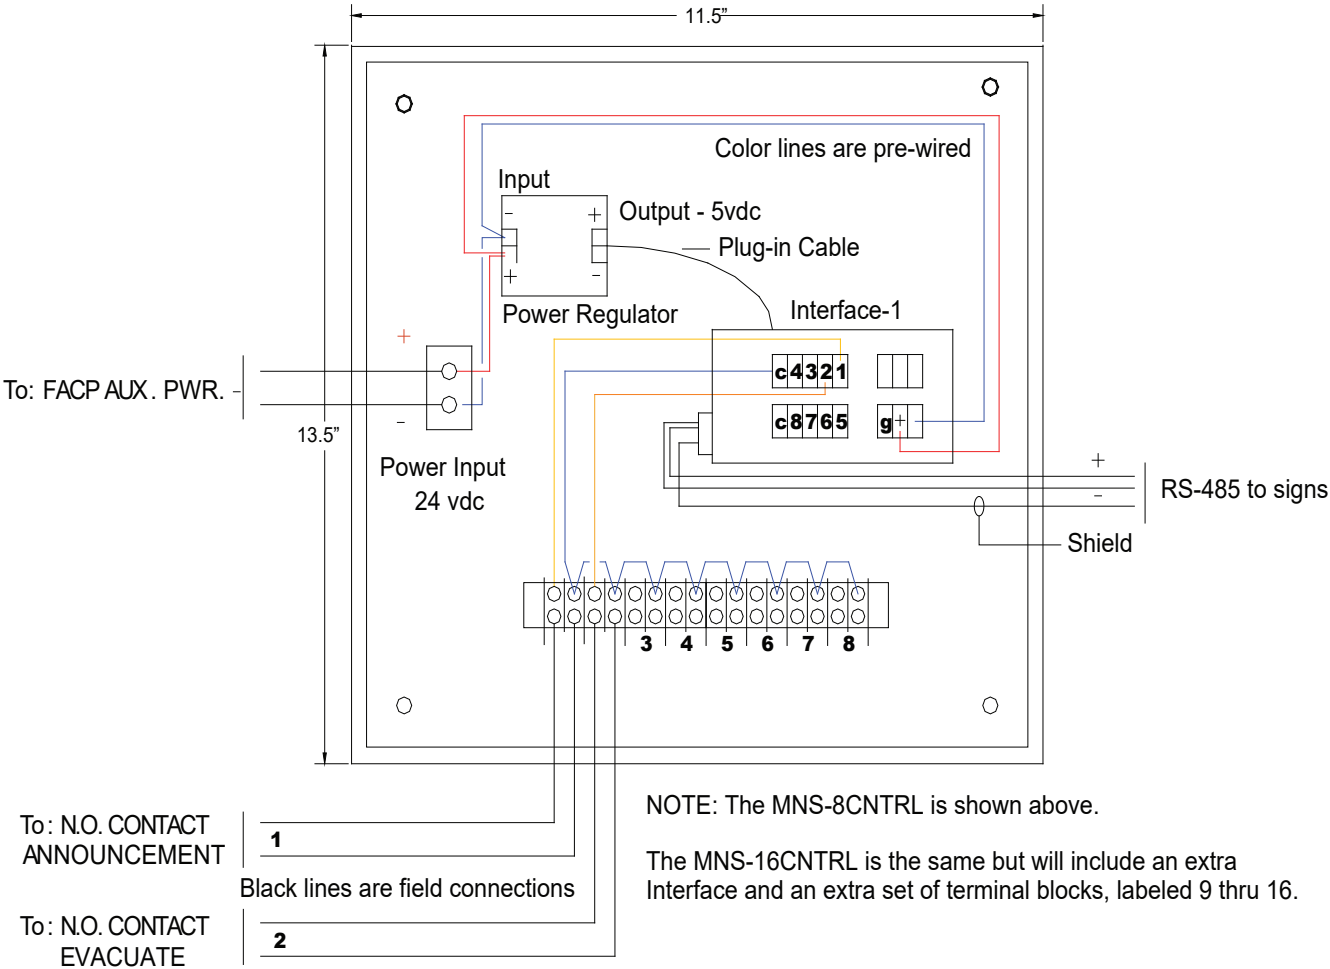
11.5"

Color lines are pre-wired

Input

Output - 5vdc

Plug-in Cable

Power Regulator

Interface-1

c4321

c8765

g

To: FACP AUX. PWR.

13.5"

Power Input
24 vdc

+

-

RS-485 to signs

Shield

3 4 5 6 7 8

To: N.O. CONTACT
ANNOUNCEMENT

1

Black lines are field connections

To: N.O. CONTACT
EVACUATE

2

NOTE: The MNS-8CNTRL is shown above.

The MNS-16CNTRL is the same but will include an extra Interface and an extra set of terminal blocks, labeled 9 thru 16.